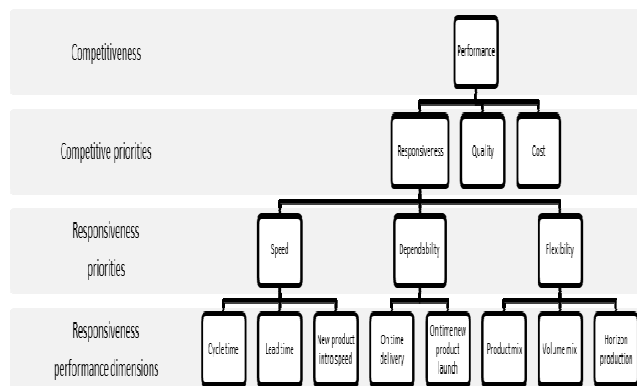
Competitiveness

Performance

Competitive priorities

Responsiveness

Quality

Cost

Responsiveness priorities

Speed

Dependability

Flexibility

Responsiveness performance dimensions

Cycle time

Lead time

New product intro speed

On time delivery

On time new product launch

Product mix

Volume mix

Horizon production